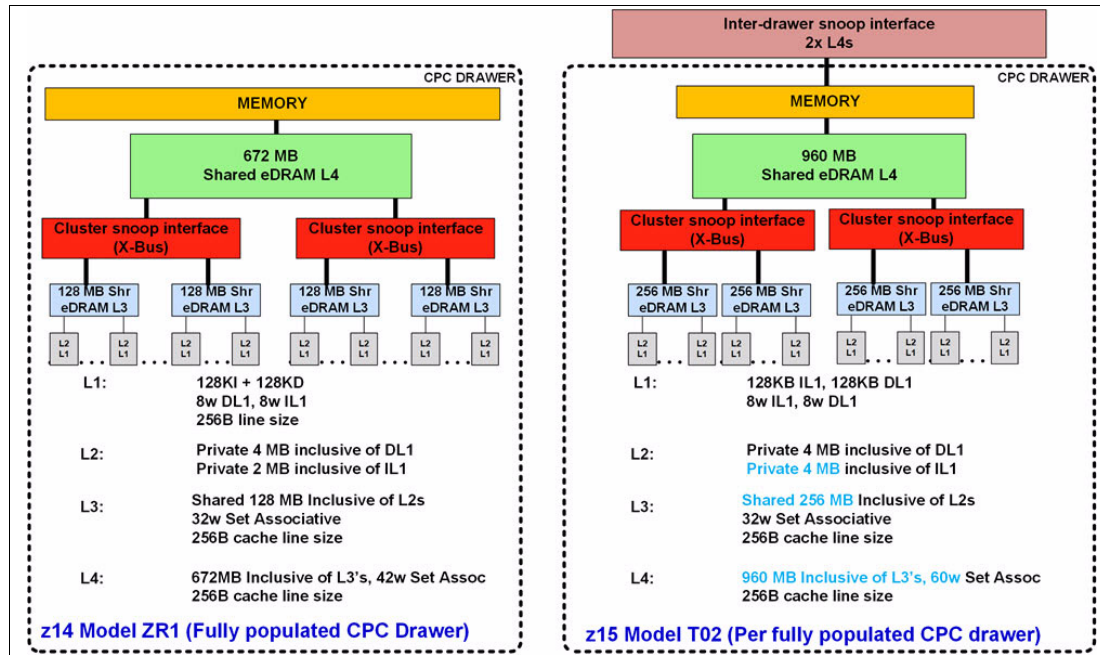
CPC DRAWER

MEMORY

672 MB
Shared eDRAM L4

Cluster snoop interface (X-Bus)

Cluster snoop interface (X-Bus)

128 MB Shr eDRAM L3

128 MB Shr eDRAM L3

128 MB Shr eDRAM L3

128 MB Shr eDRAM L3

L2 L1

L2 L1

L2 L1

L2 L1

L2 L1

L2 L1

L2 L1

L2 L1

L1: 128KI + 128KD
8w DL1, 8w IL1
256B line size

L2: Private 4 MB inclusive of DL1
Private 2 MB inclusive of IL1

L3: Shared 128 MB Inclusive of L2s
32w Set Associative
256B cache line size

L4: 672MB Inclusive of L3's, 42w Set Assoc
256B cache line size

z14 Model ZR1 (Fully populated CPC Drawer)

Inter-drawer snoop interface
2x L4s

CPC DRAWER

MEMORY

960 MB
Shared eDRAM L4

Cluster snoop interface (X-Bus)

Cluster snoop interface (X-Bus)

256 MB Shr eDRAM L3

256 MB Shr eDRAM L3

256 MB Shr eDRAM L3

256 MB Shr eDRAM L3

L2 L1

L2 L1

L2 L1

L2 L1

L2 L1

L2 L1

L2 L1

L2 L1

L1: 128KB IL1, 128KB DL1
8w IL1, 8w DL1

L2: Private 4 MB inclusive of DL1
Private 4 MB inclusive of IL1

L3: Shared 256 MB Inclusive of L2s
32w Set Associative
256B cache line size

L4: 960 MB Inclusive of L3's, 60w Set Assoc
256B cache line size

z15 Model T02 (Per fully populated CPC drawer)